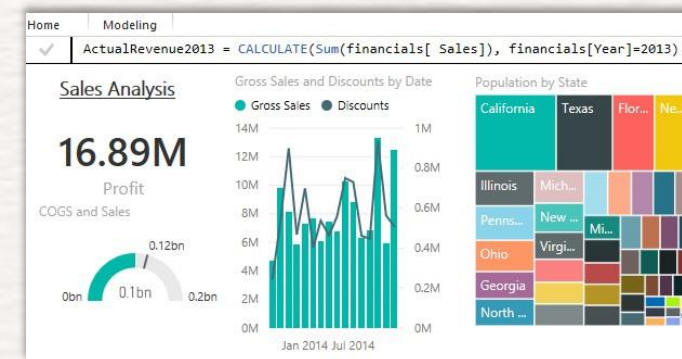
Home Modeling

ActualRevenue2013 = CALCULATE(Sum(financials[ Sales]), financials[Year]=2013)

Sales Analysis

16.89M

Profit

COGS and Sales

0.12bn

0bn 0.1bn 0.2bn

Gross Sales and Discounts by Date

Gross Sales Discounts

14M 12M 10M 8M 6M 4M 2M 0M

1M 0.8M 0.6M 0.4M 0.2M 0M

Jan 2014 Jul 2014

Population by State

California Texas Flor... Ne...

Illinois Mich...

Penns... New ... Mi...

Ohio Virgi...

Georgia

North ...